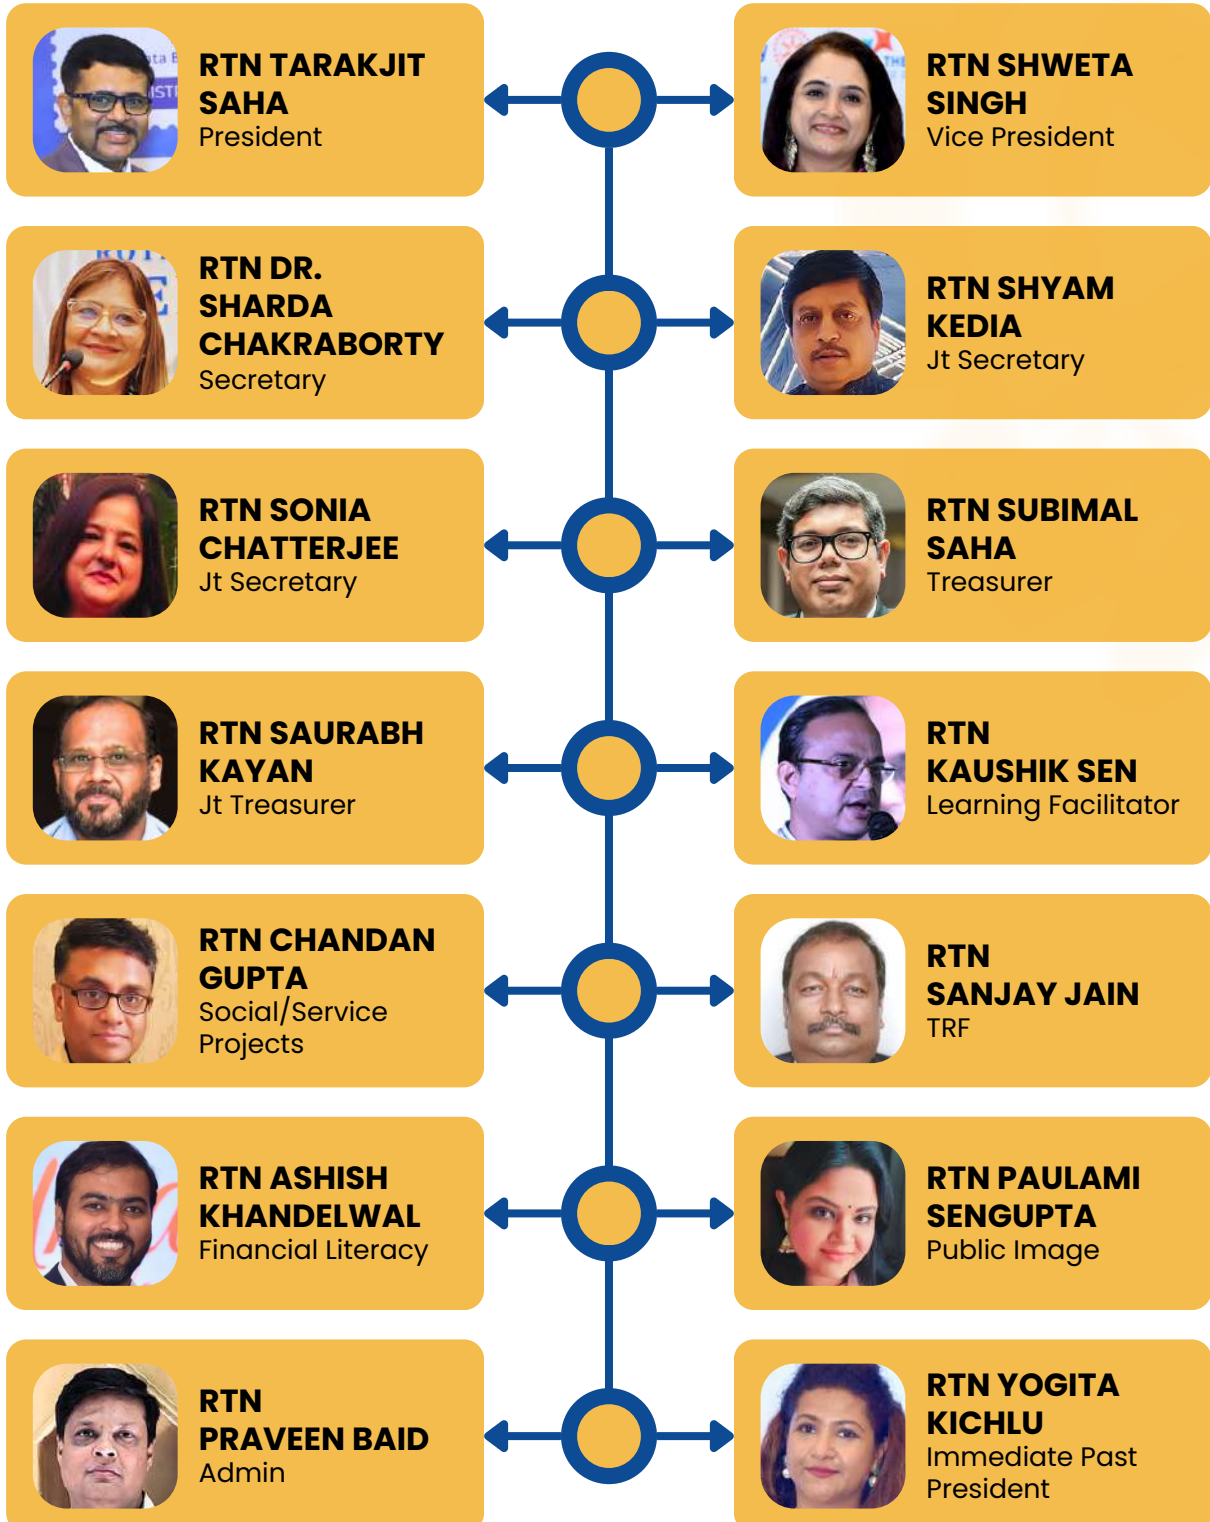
RTN TARAKJIT SAHA
President

RTN SHWETA SINGH
Vice President

RTN DR. SHARDA CHAKRABORTY
Secretary

RTN SHYAM KEDIA
Jt Secretary

RTN SONIA CHATTERJEE
Jt Secretary

RTN SUBIMAL SAHA
Treasurer

RTN SAURABH KAYAN
Jt Treasurer

RTN KAUSHIK SEN
Learning Facilitator

RTN CHANDAN GUPTA
Social/Service Projects

RTN SANJAY JAIN
TRF

RTN ASHISH KHANDELWAL
Financial Literacy

RTN PAULAMI SENGUPTA
Public Image

RTN PRAVEEN BAID
Admin

RTN YOGITA KICHLU
Immediate Past President